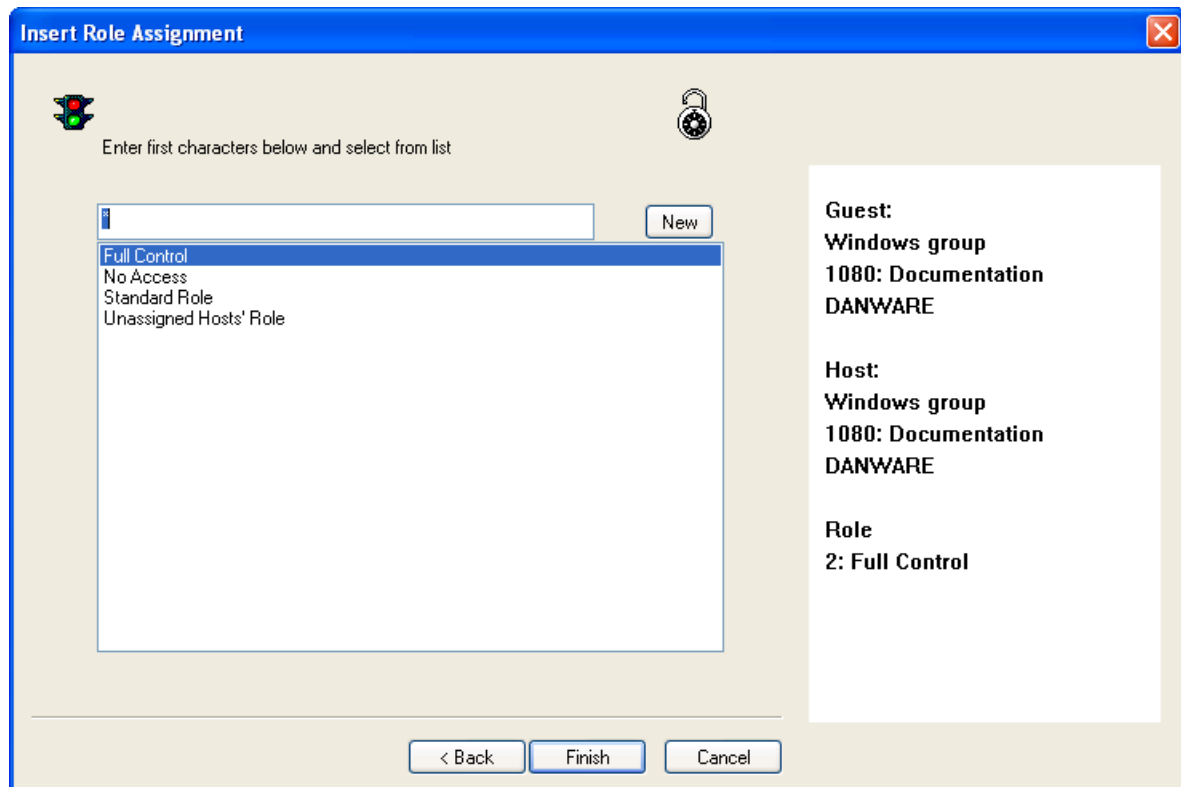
Insert Role Assignment

Enter first characters below and select from list

*

New

Full Control
No Access
Standard Role
Unassigned Hosts' Role

Guest:
Windows group
1080: Documentation
DANWARE

Host:
Windows group
1080: Documentation
DANWARE

Role
2: Full Control

< Back

Finish

Cancel